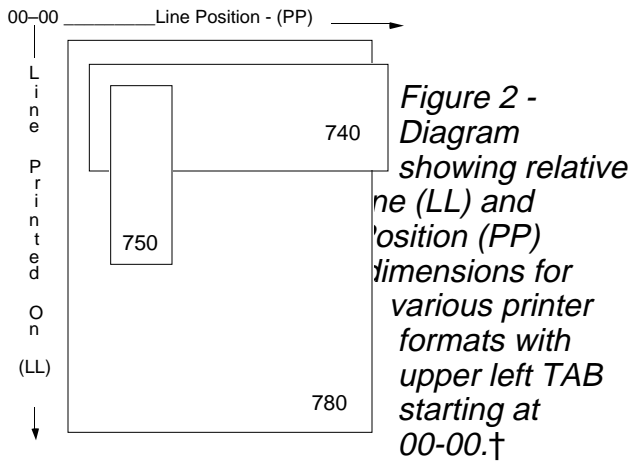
00–00 ________Line Position - (PP)

L i n e P r i n t e d O n (LL)

740

750

780

Figure 2 - Diagram showing relative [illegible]ne (LL) and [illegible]osition (PP) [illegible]dimensions for various printer formats with upper left TAB starting at 00-00.†